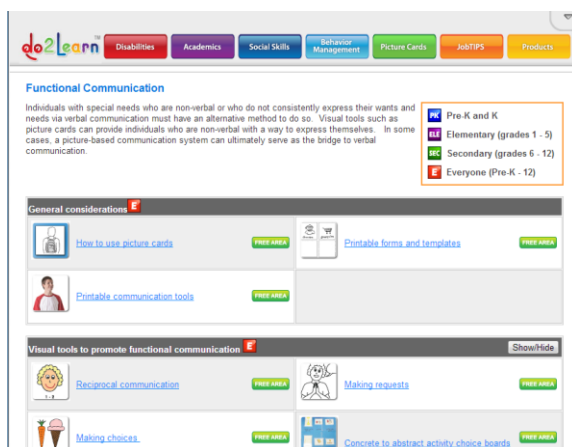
do2Learn™

Disabilities | Academics | Social Skills | Behavior Management | Picture Cards | JobTIPS | Products

Functional Communication

Individuals with special needs who are non-verbal or who do not consistently express their wants and needs via verbal communication must have an alternative method to do so. Visual tools such as picture cards can provide individuals who are non-verbal with a way to express themselves. In some cases, a picture-based communication system can ultimately serve as the bridge to verbal communication.

PK Pre-K and K
ELE Elementary (grades 1 - 5)
SEC Secondary (grades 6 - 12)
E Everyone (Pre-K - 12)

General considerations E

How to use picture cards FREE AREA
Printable forms and templates FREE AREA
Printable communication tools FREE AREA

Visual tools to promote functional communication E Show/Hide

Reciprocal communication FREE AREA
Making requests FREE AREA
Making choices FREE AREA
Concrete to abstract activity choice boards FREE AREA